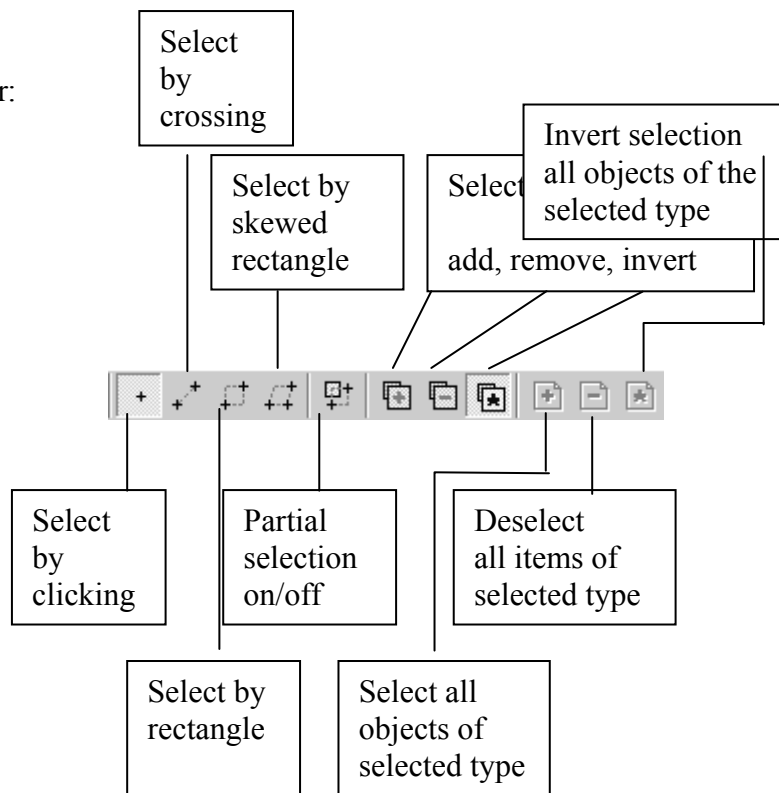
r:

Select by crossing

Select by skewed rectangle

Select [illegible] add, remove, invert

Invert selection all objects of the selected type

Select by clicking

Partial selection on/off

Deselect all items of selected type

Select by rectangle

Select all objects of selected type